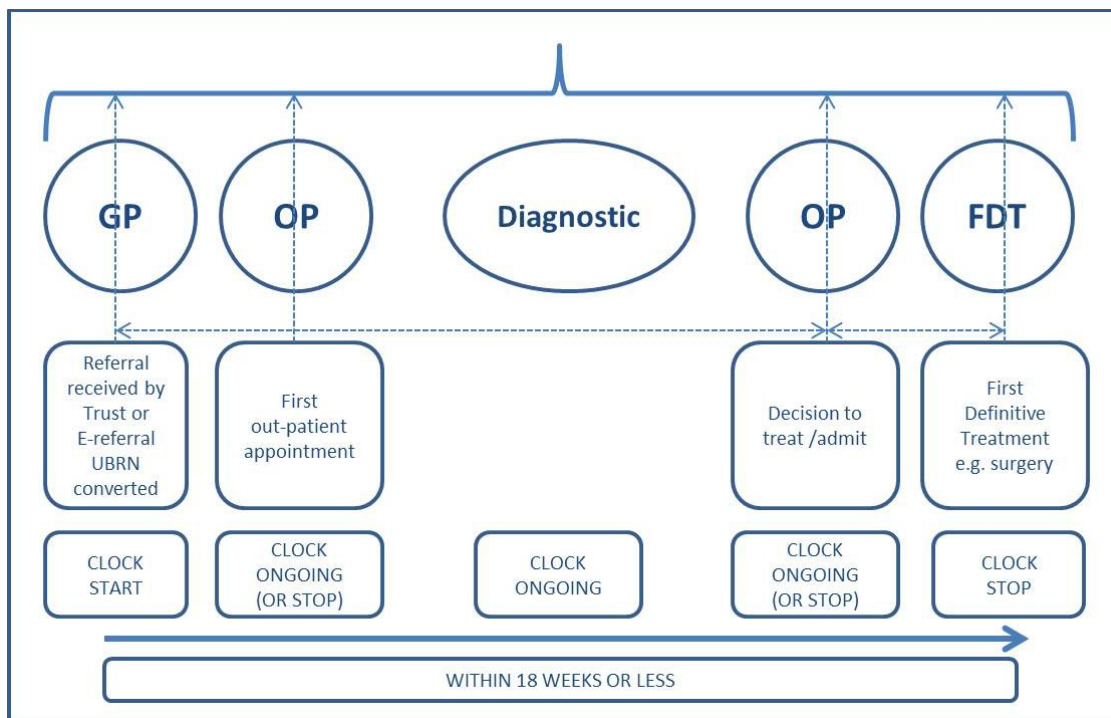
GP

OP

Diagnostic

OP

FDT

Referral received by Trust or E-referral UBRN converted

First out-patient appointment

Decision to treat /admit

First Definitive Treatment e.g. surgery

CLOCK START

CLOCK ONGOING (OR STOP)

CLOCK ONGOING

CLOCK ONGOING (OR STOP)

CLOCK STOP

WITHIN 18 WEEKS OR LESS